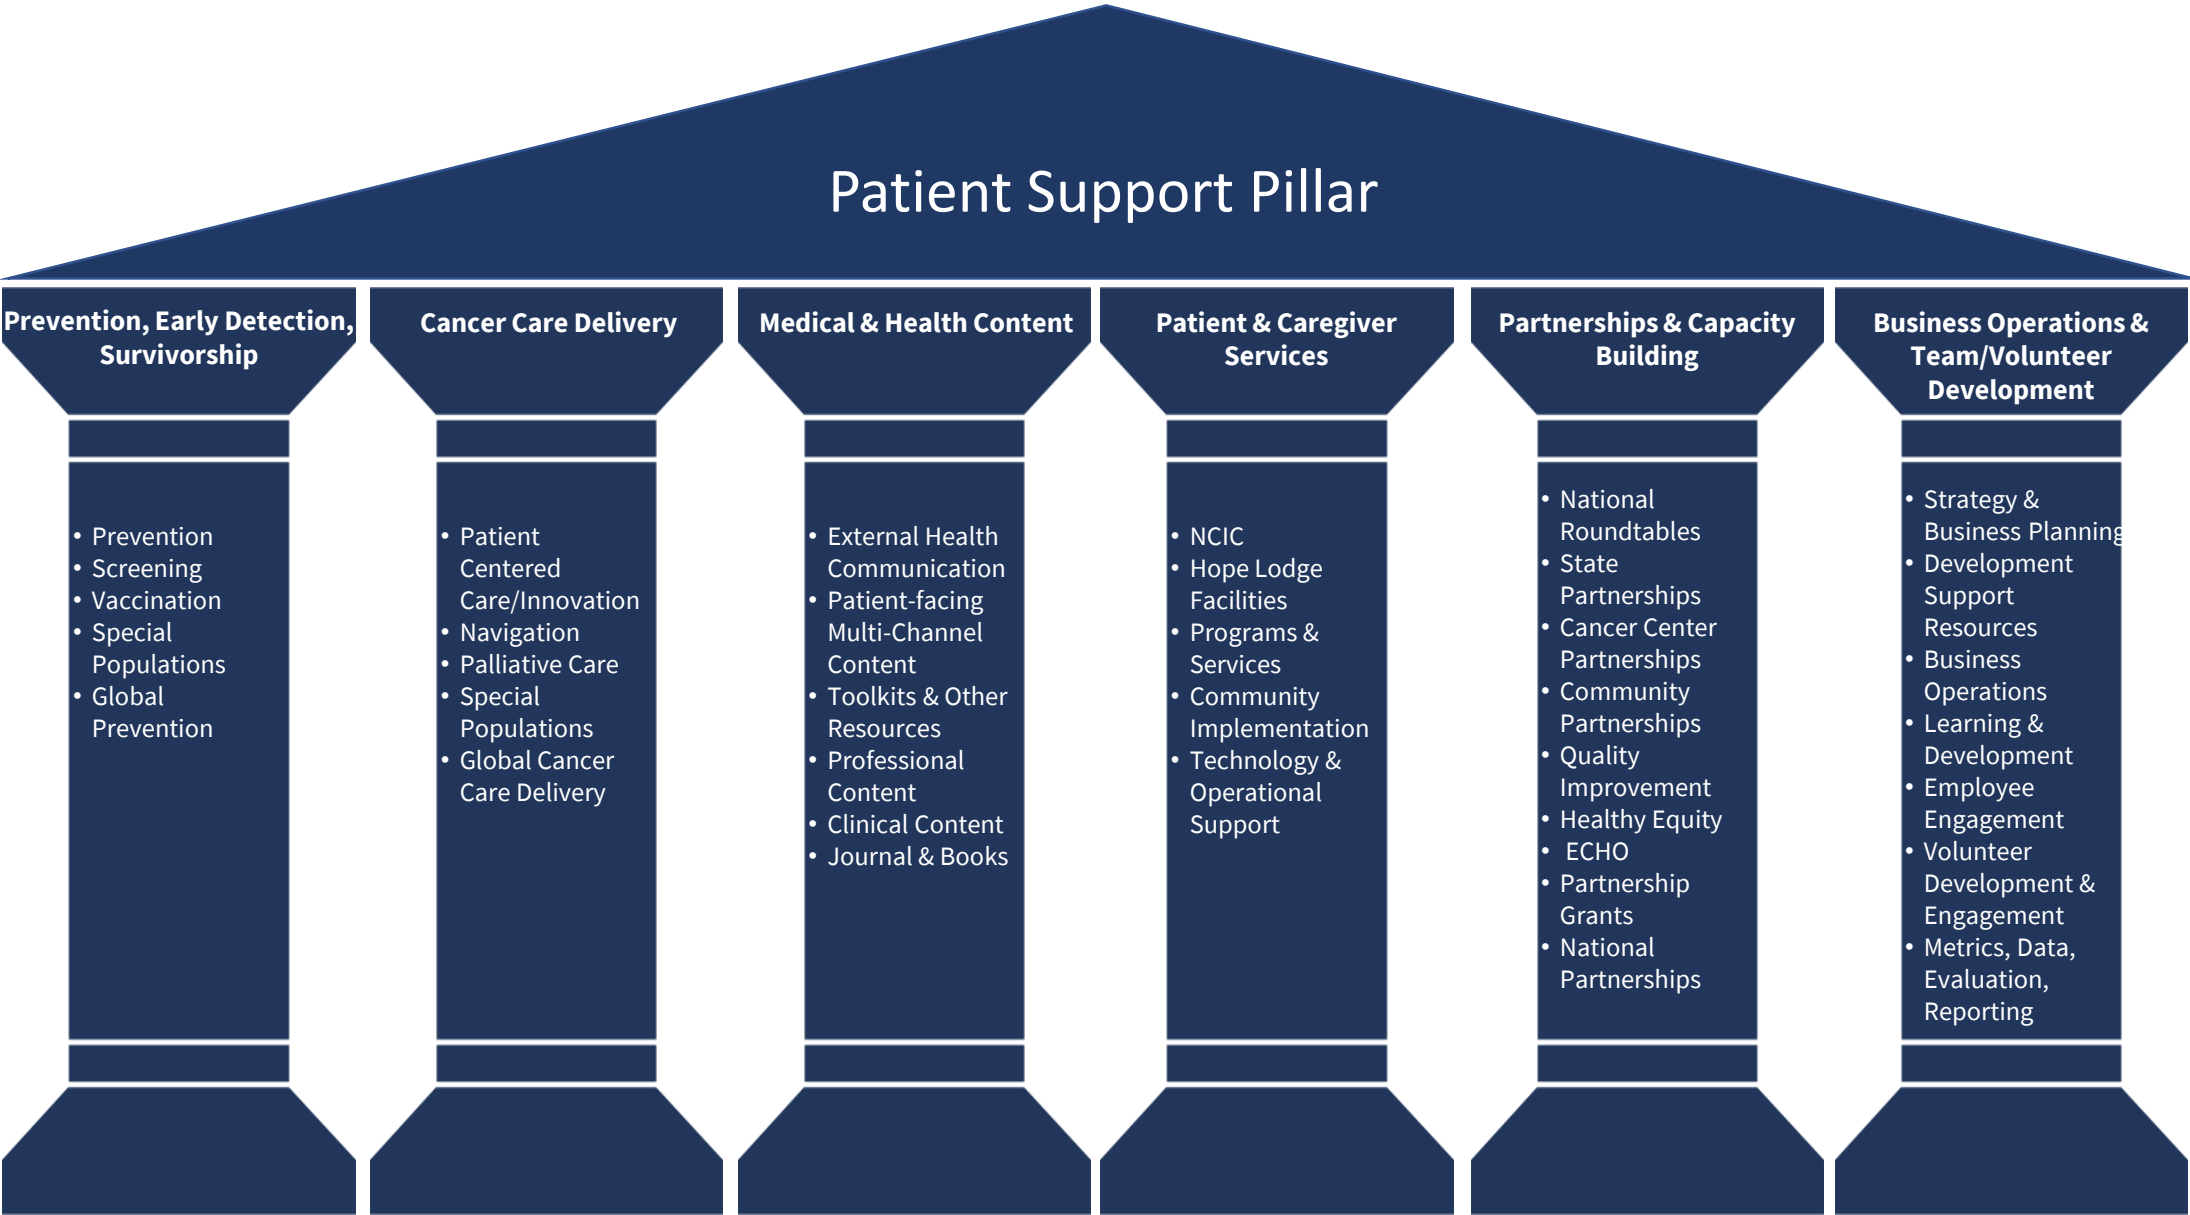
Patient Support Pillar

Prevention, Early Detection, Survivorship

- Prevention
- Screening
- Vaccination
- Special Populations
- Global Prevention

Cancer Care Delivery

- Patient Centered Care/Innovation
- Navigation
- Palliative Care
- Special Populations
- Global Cancer Care Delivery

Medical & Health Content

- External Health Communication
- Patient-facing Multi-Channel Content
- Toolkits & Other Resources
- Professional Content
- Clinical Content
- Journal & Books

Patient & Caregiver Services

- NCIC
- Hope Lodge Facilities
- Programs & Services
- Community Implementation
- Technology & Operational Support

Partnerships & Capacity Building

- National Roundtables
- State Partnerships
- Cancer Center Partnerships
- Community Partnerships
- Quality Improvement
- Healthy Equity
- ECHO
- Partnership Grants
- National Partnerships

Business Operations & Team/Volunteer Development

- Strategy & Business Planning
- Development Support Resources
- Business Operations
- Learning & Development
- Employee Engagement
- Volunteer Development & Engagement
- Metrics, Data, Evaluation, Reporting